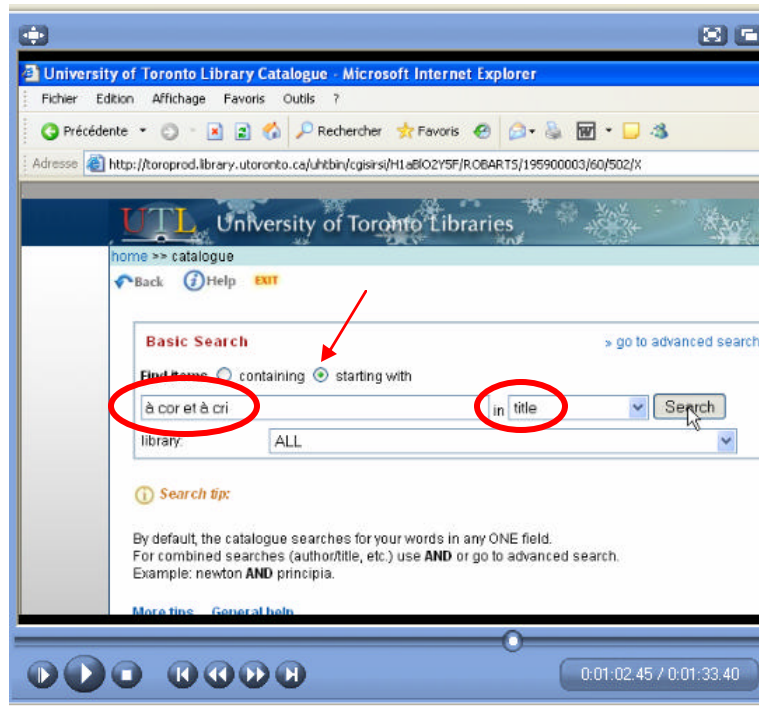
University of Toronto Library Catalogue - Microsoft Internet Explorer

Fichier Edition Affichage Favoris Outils ?

Précédente Rechercher Favoris

Adresse http://toroprod.library.utoronto.ca/uhtbin/cgisirsi/H1aBlO2Y5F/ROBARTS/195900003/60/502/X

UTL University of Toronto Libraries

home >> catalogue

Back Help EXIT

Basic Search

» go to advanced search

Find items containing starting with

à cor et à cri

in title

Search

library: ALL

Search tip:

By default, the catalogue searches for your words in any ONE field.
For combined searches (author/title, etc.) use **AND** or go to advanced search.
Example: newton **AND** principia.

More tips General help

0:01:02.45 / 0:01:33.40